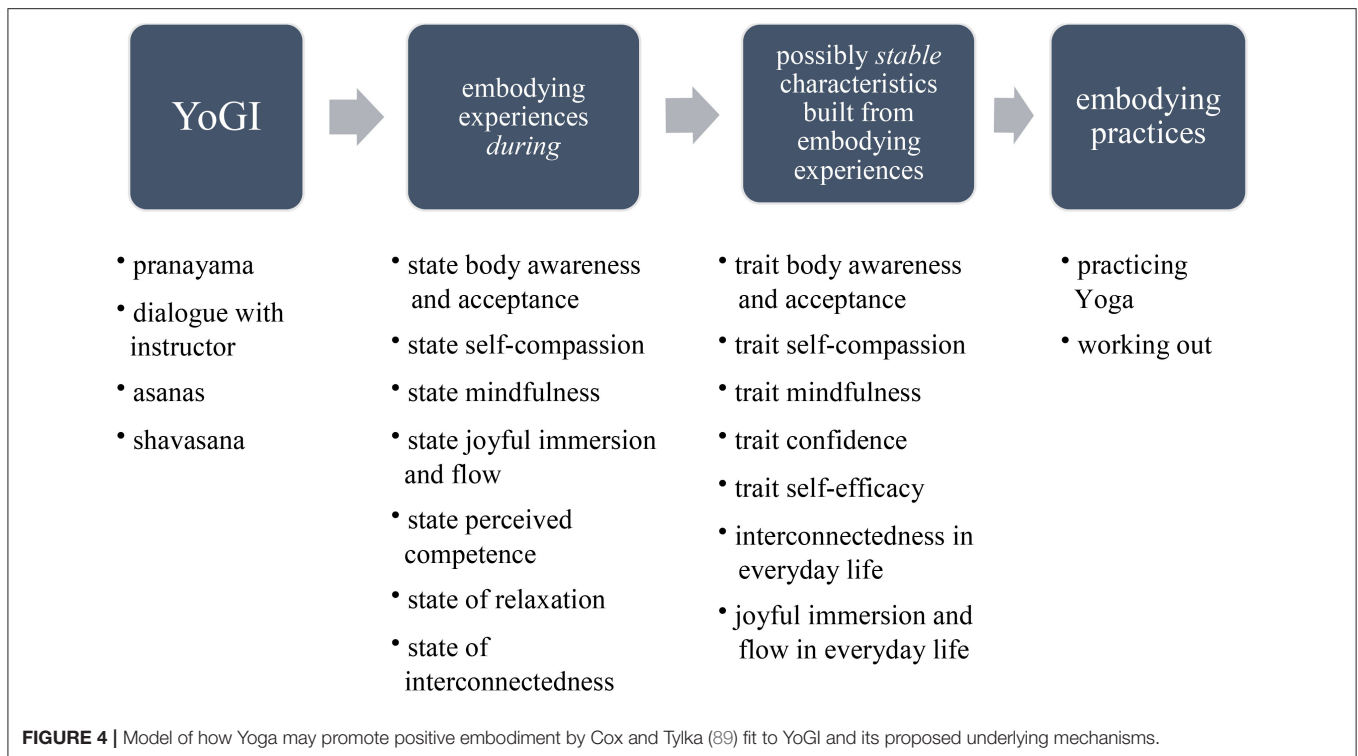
YoGI

embodying experiences *during*

possibly *stable* characteristics built from embodying experiences

embodying practices

• pranayama
• dialogue with instructor
• asanas
• shavasana

• state body awareness and acceptance
• state self-compassion
• state mindfulness
• state joyful immersion and flow
• state perceived competence
• state of relaxation
• state of interconnectedness

• trait body awareness and acceptance
• trait self-compassion
• trait mindfulness
• trait confidence
• trait self-efficacy
• interconnectedness in everyday life
• joyful immersion and flow in everyday life

• practicing Yoga
• working out

**FIGURE 4 |** Model of how Yoga may promote positive embodiment by Cox and Tylka (89) fit to YoGI and its proposed underlying mechanisms.